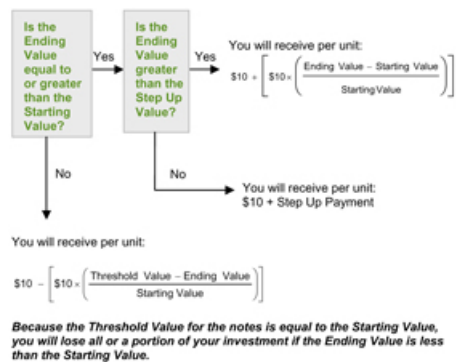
Is the Ending Value equal to or greater than the Starting Value?

Yes

Is the Ending Value greater than the Step Up Value?

Yes

You will receive per unit:

$\$10 + \left[\$10 \times \left(\frac{\text{Ending Value} - \text{Starting Value}}{\text{Starting Value}}\right)\right]$

No

No

You will receive per unit:
$10 + Step Up Payment

You will receive per unit:

$\$10 - \left[\$10 \times \left(\frac{\text{Threshold Value} - \text{Ending Value}}{\text{Starting Value}}\right)\right]$

Because the Threshold Value for the notes is equal to the Starting Value, you will lose all or a portion of your investment if the Ending Value is less than the Starting Value.